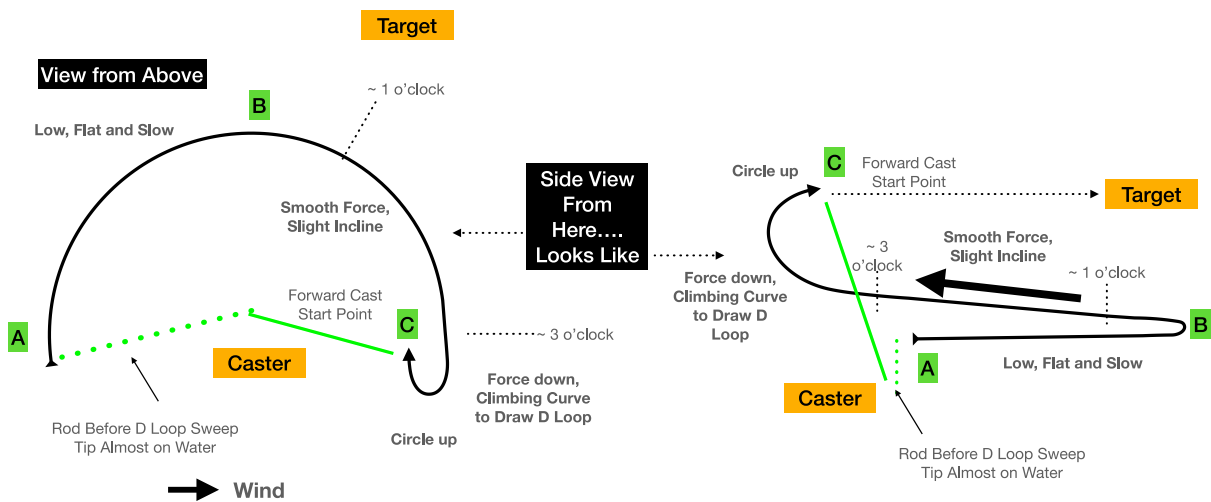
Target

View from Above

B

~ 1 o'clock

Low, Flat and Slow

Smooth Force, Slight Incline

Side View From Here…. Looks Like

A

Forward Cast Start Point

C

~ 3 o'clock

Caster

Force down, Climbing Curve to Draw D Loop

Circle up

Rod Before D Loop Sweep Tip Almost on Water

Wind

Circle up

C

Forward Cast Start Point

Target

Smooth Force, Slight Incline

~ 3 o'clock

~ 1 o'clock

Force down, Climbing Curve to Draw D Loop

B

A

Low, Flat and Slow

Caster

Rod Before D Loop Sweep Tip Almost on Water